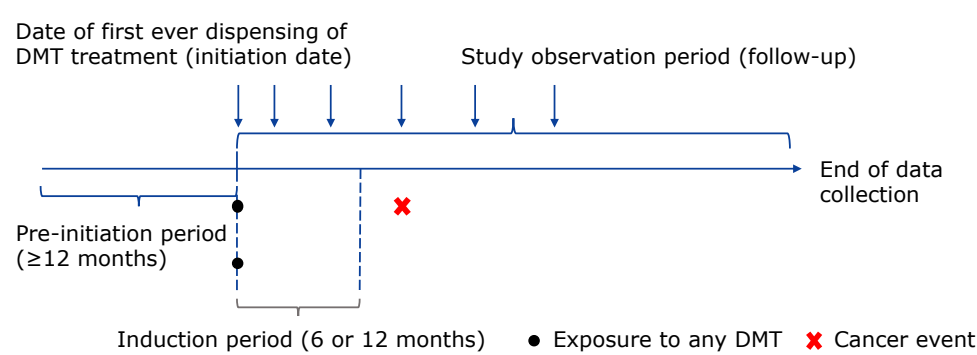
Date of first ever dispensing of DMT treatment (initiation date)

Study observation period (follow-up)

End of data collection

Pre-initiation period ($\geq$12 months)

Induction period (6 or 12 months)

Exposure to any DMT

Cancer event